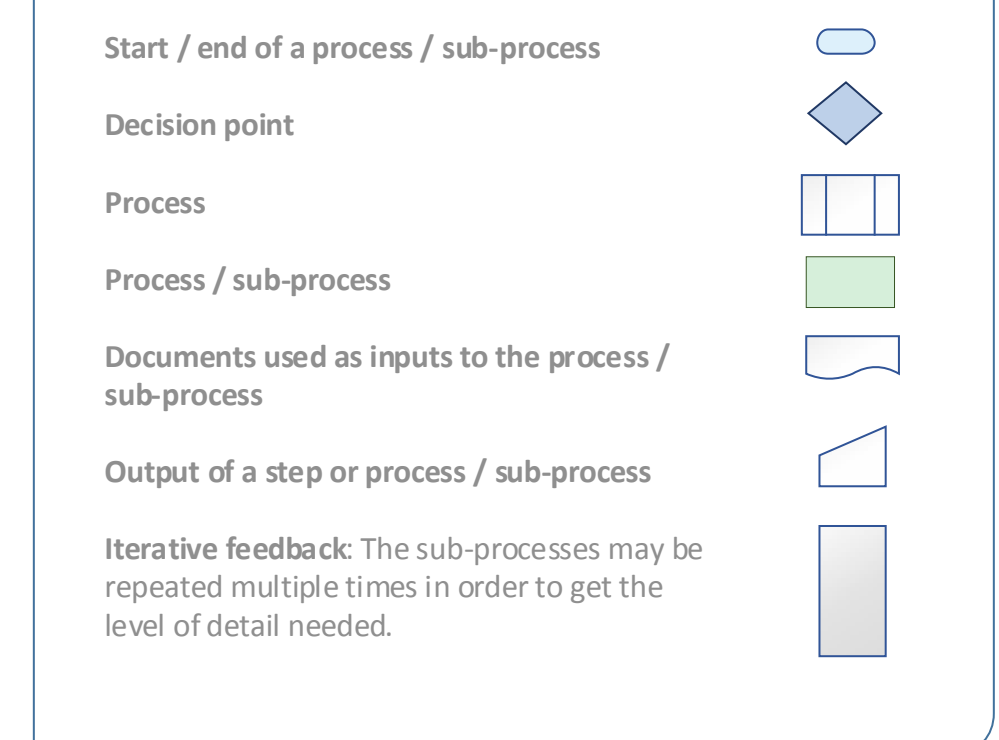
Start / end of a process / sub-process

Decision point

Process

Process / sub-process

Documents used as inputs to the process / sub-process

Output of a step or process / sub-process

Iterative feedback: The sub-processes may be repeated multiple times in order to get the level of detail needed.